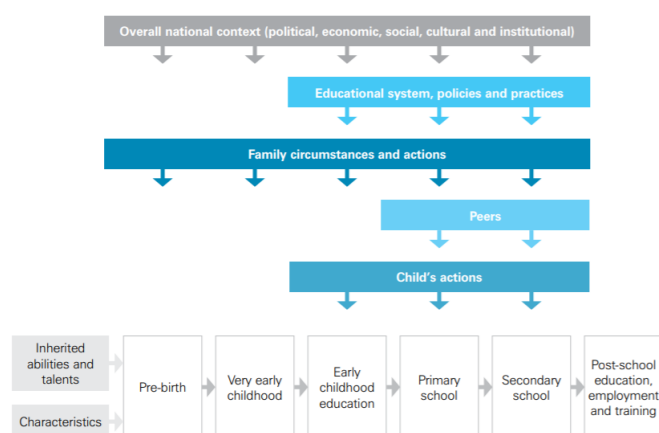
Overall national context (political, economic, social, cultural and institutional)

Educational system, policies and practices

Family circumstances and actions

Peers

Child's actions

Inherited abilities and talents

Characteristics

Pre-birth

Very early childhood

Early childhood education

Primary school

Secondary school

Post-school education, employment and training